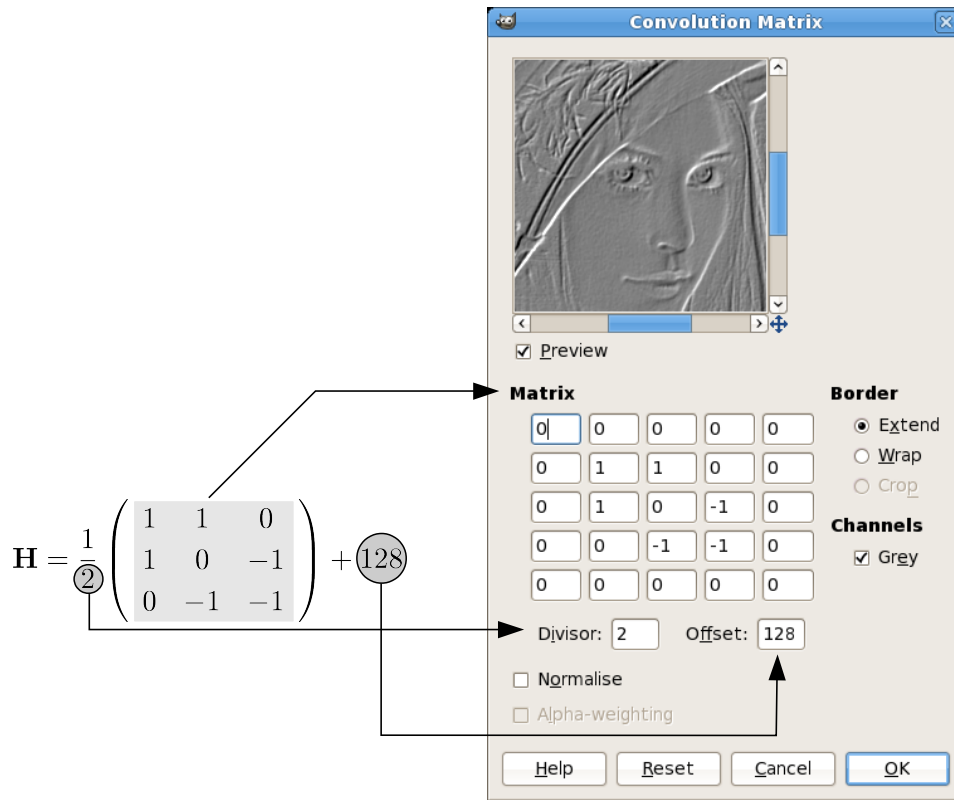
$\mathbf{H} = \frac{1}{2} \begin{pmatrix} 1 & 1 & 0 \\ 1 & 0 & -1 \\ 0 & -1 & -1 \end{pmatrix} + 128$

Convolution Matrix

Preview

Matrix

| 0 | 0 | 0 | 0 | 0 |
|---|---|---|---|---|
| 0 | 1 | 1 | 0 | 0 |
| 0 | 1 | 0 | -1 | 0 |
| 0 | 0 | -1 | -1 | 0 |
| 0 | 0 | 0 | 0 | 0 |

Border
Extend
Wrap
Crop

Channels
Grey

Divisor: 2 Offset: 128

Normalise

Alpha-weighting

Help Reset Cancel OK